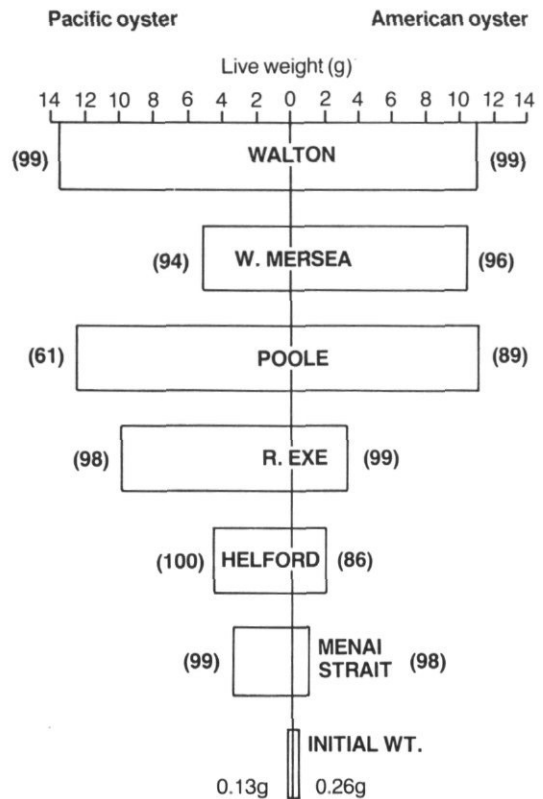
Pacific oyster

American oyster

Live weight (g)

14 12 10 8 6 4 2 0 2 4 6 8 10 12 14

(99) WALTON (99)

(94) W. MERSEA (96)

(61) POOLE (89)

(98) R. EXE (99)

(100) HELFORD (86)

(99) MENAI STRAIT (98)

INITIAL WT.

0.13g 0.26g